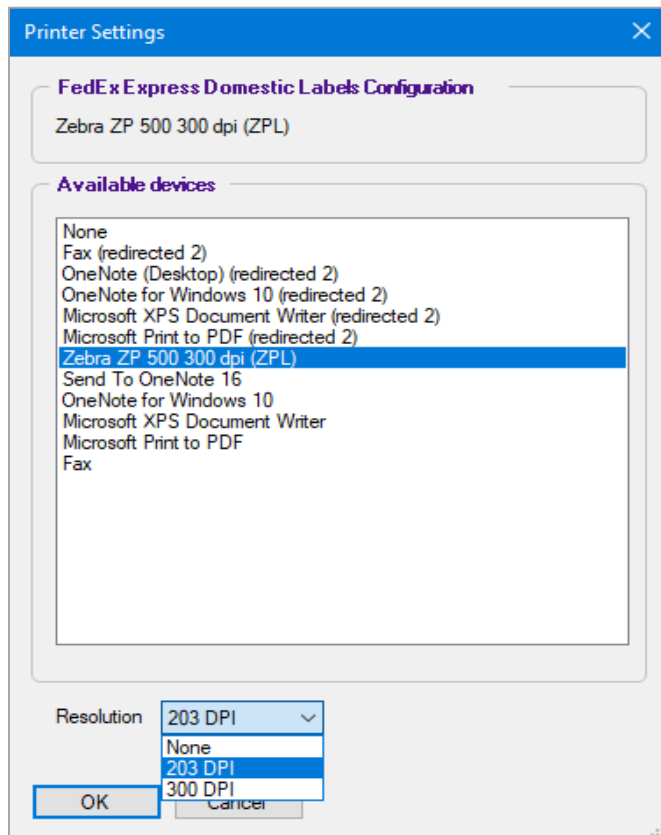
Printer Settings
×

FedEx Express Domestic Labels Configuration

Zebra ZP 500 300 dpi (ZPL)

Available devices

None
Fax (redirected 2)
OneNote (Desktop) (redirected 2)
OneNote for Windows 10 (redirected 2)
Microsoft XPS Document Writer (redirected 2)
Microsoft Print to PDF (redirected 2)
Zebra ZP 500 300 dpi (ZPL)
Send To OneNote 16
OneNote for Windows 10
Microsoft XPS Document Writer
Microsoft Print to PDF
Fax

Resolution
203 DPI
None
203 DPI
300 DPI

OK
Cancel